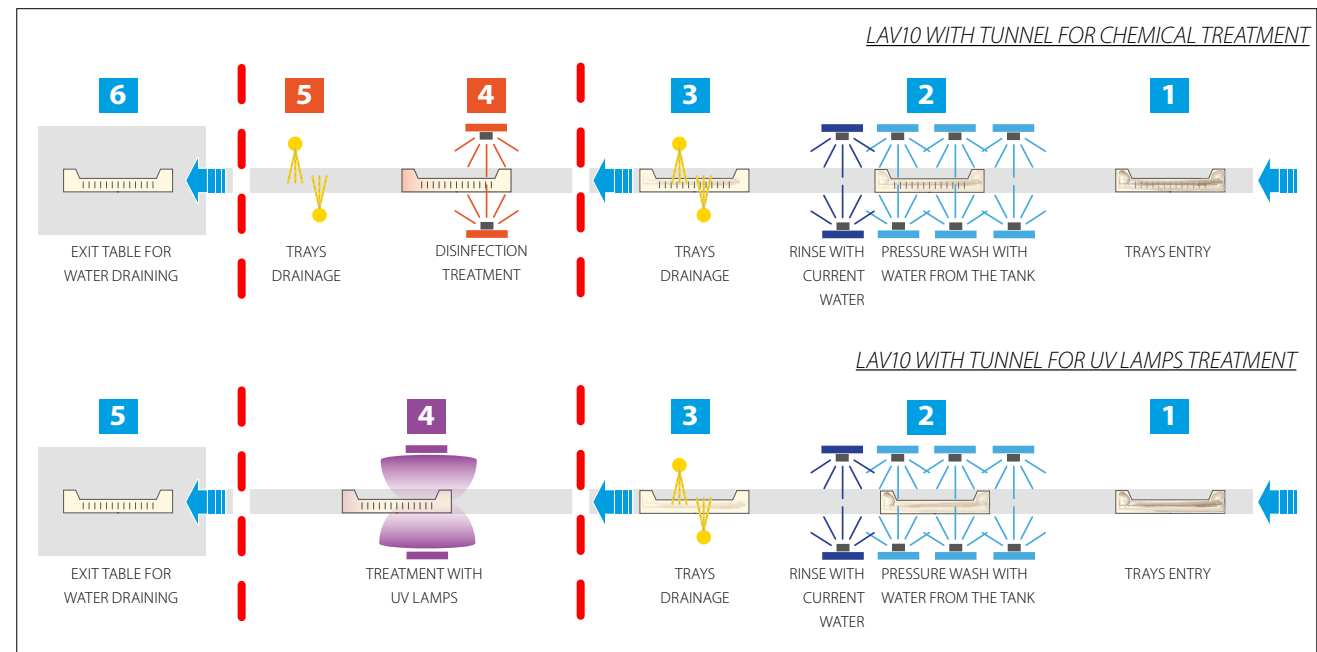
LAV10 WITH TUNNEL FOR CHEMICAL TREATMENT

6

EXIT TABLE FOR WATER DRAINING

5

TRAYS DRAINAGE

4

DISINFECTION TREATMENT

3

TRAYS DRAINAGE

2

RINSE WITH CURRENT WATER

PRESSURE WASH WITH WATER FROM THE TANK

1

TRAYS ENTRY

LAV10 WITH TUNNEL FOR UV LAMPS TREATMENT

5

EXIT TABLE FOR WATER DRAINING

4

TREATMENT WITH UV LAMPS

3

TRAYS DRAINAGE

2

RINSE WITH CURRENT WATER

PRESSURE WASH WITH WATER FROM THE TANK

1

TRAYS ENTRY